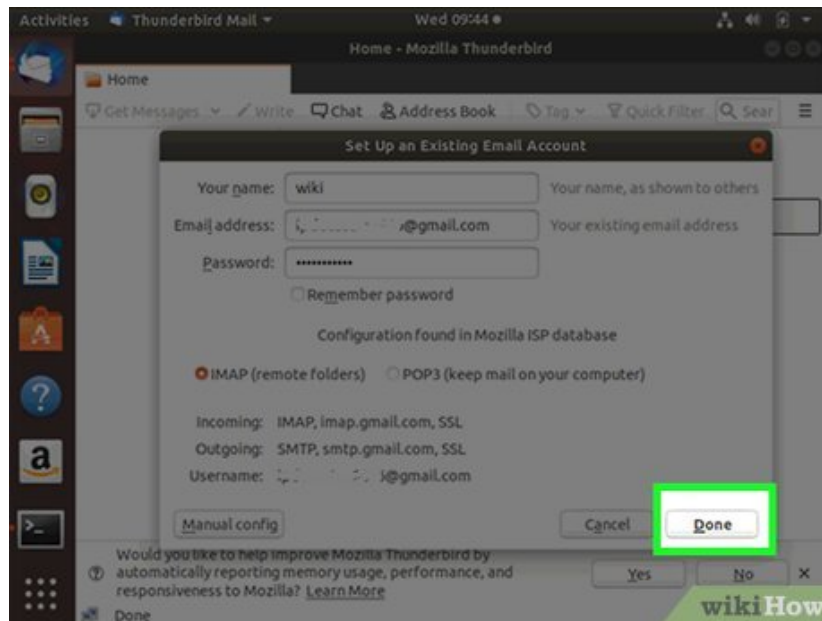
Activities Thunderbird Mail ▾ Wed 09:44 ●

Home - Mozilla Thunderbird

Home

Get Messages ▾ Write Chat Address Book Tag ▾ Quick Filter Sear

Set Up an Existing Email Account

Your name: wiki Your name, as shown to others

Email address: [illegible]@gmail.com Your existing email address

Password: •••••••••••

Remember password

Configuration found in Mozilla ISP database

IMAP (remote folders) POP3 (keep mail on your computer)

Incoming: IMAP, imap.gmail.com, SSL

Outgoing: SMTP, smtp.gmail.com, SSL

Username: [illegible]@gmail.com

Manual config Cancel Done

Would you like to help improve Mozilla Thunderbird by automatically reporting memory usage, performance, and responsiveness to Mozilla? Learn More

Yes No

Done

wikiHow